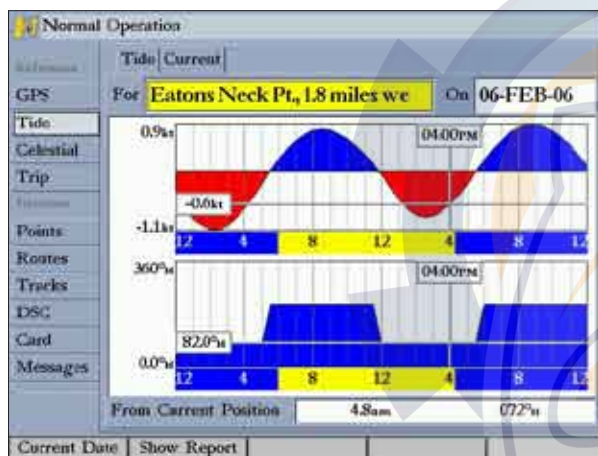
Normal Operation

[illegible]
GPS
Tide
Celestial
Trip
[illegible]
Points
Routes
Tracks
DSC
Card
Messages

Tide | Current

For Eatons Neck Pt, 1.8 miles we On 06-FEB-06

0.9kt
04:00PM
-0.0kt
-1.1kt
12 4 8 12 4 8 12

360°M
04:00PM
82.0°M
0.0°M
12 4 8 12 4 8 12

From Current Position 4.8nm 072°M

Current Date | Show Report